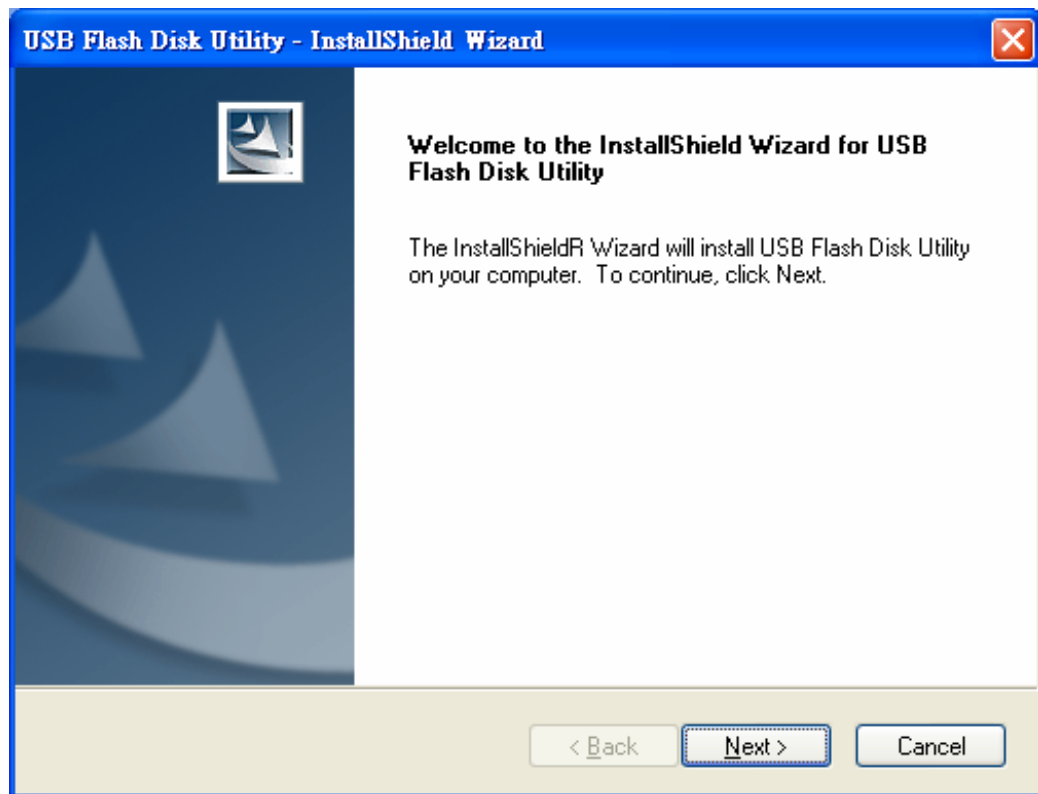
USB Flash Disk Utility - InstallShield Wizard

Welcome to the InstallShield Wizard for USB Flash Disk Utility

The InstallShieldR Wizard will install USB Flash Disk Utility on your computer. To continue, click Next.

< Back

Next >

Cancel